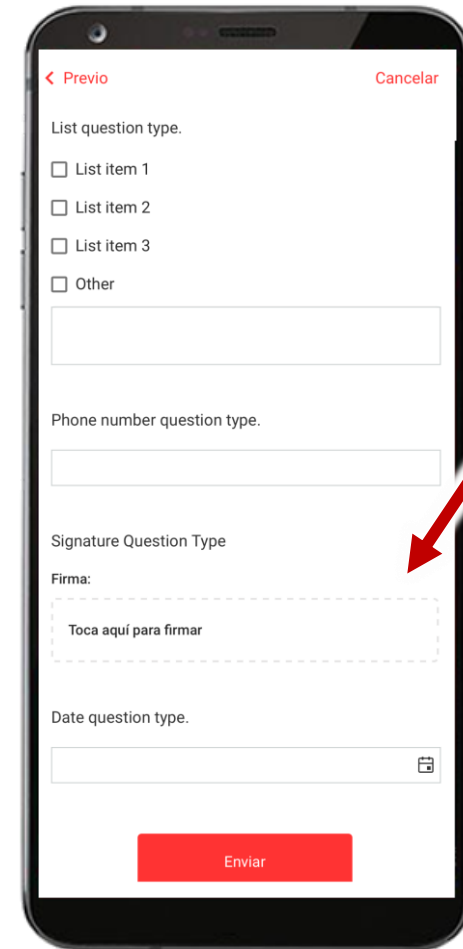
< Previo

Cancelar

List question type.

☐ List item 1

☐ List item 2

☐ List item 3

☐ Other

Phone number question type.

Signature Question Type

Firma:

Toca aquí para firmar

Date question type.

Enviar